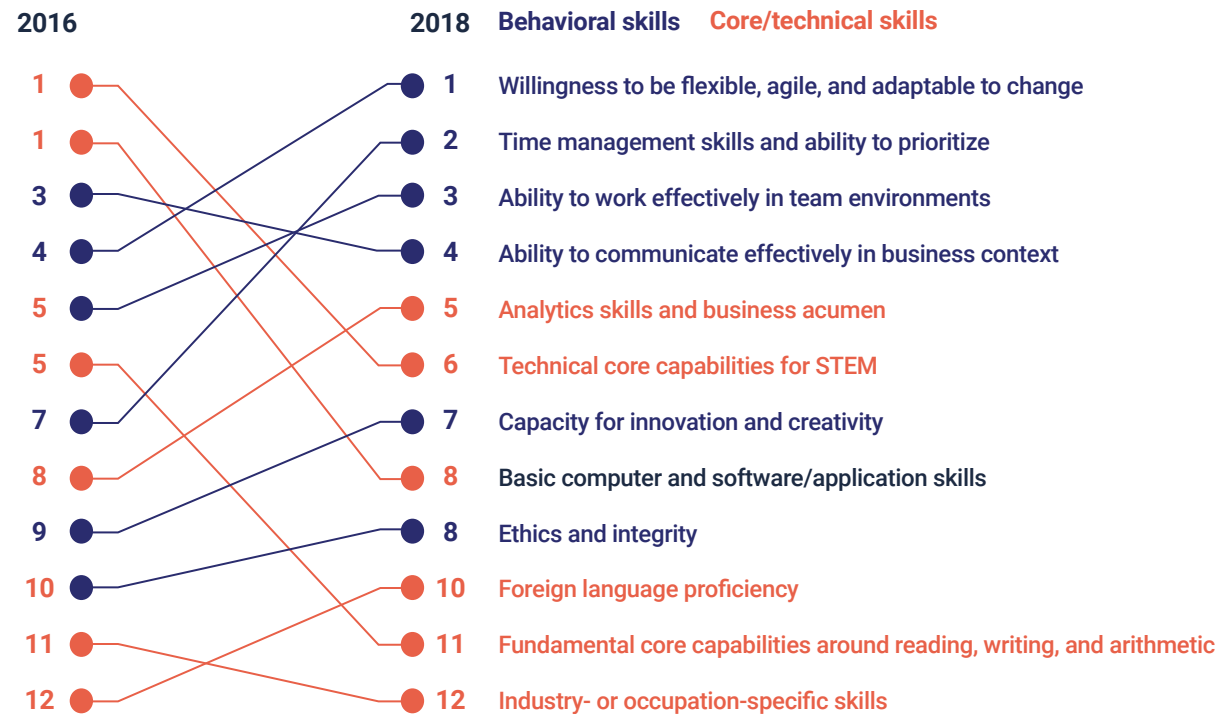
2016

2018 Behavioral skills Core/technical skills

1
1
3
4
5
5
7
8
9
10
11
12

1 Willingness to be flexible, agile, and adaptable to change
2 Time management skills and ability to prioritize
3 Ability to work effectively in team environments
4 Ability to communicate effectively in business context
5 Analytics skills and business acumen
6 Technical core capabilities for STEM
7 Capacity for innovation and creativity
8 Basic computer and software/application skills
8 Ethics and integrity
10 Foreign language proficiency
11 Fundamental core capabilities around reading, writing, and arithmetic
12 Industry- or occupation-specific skills